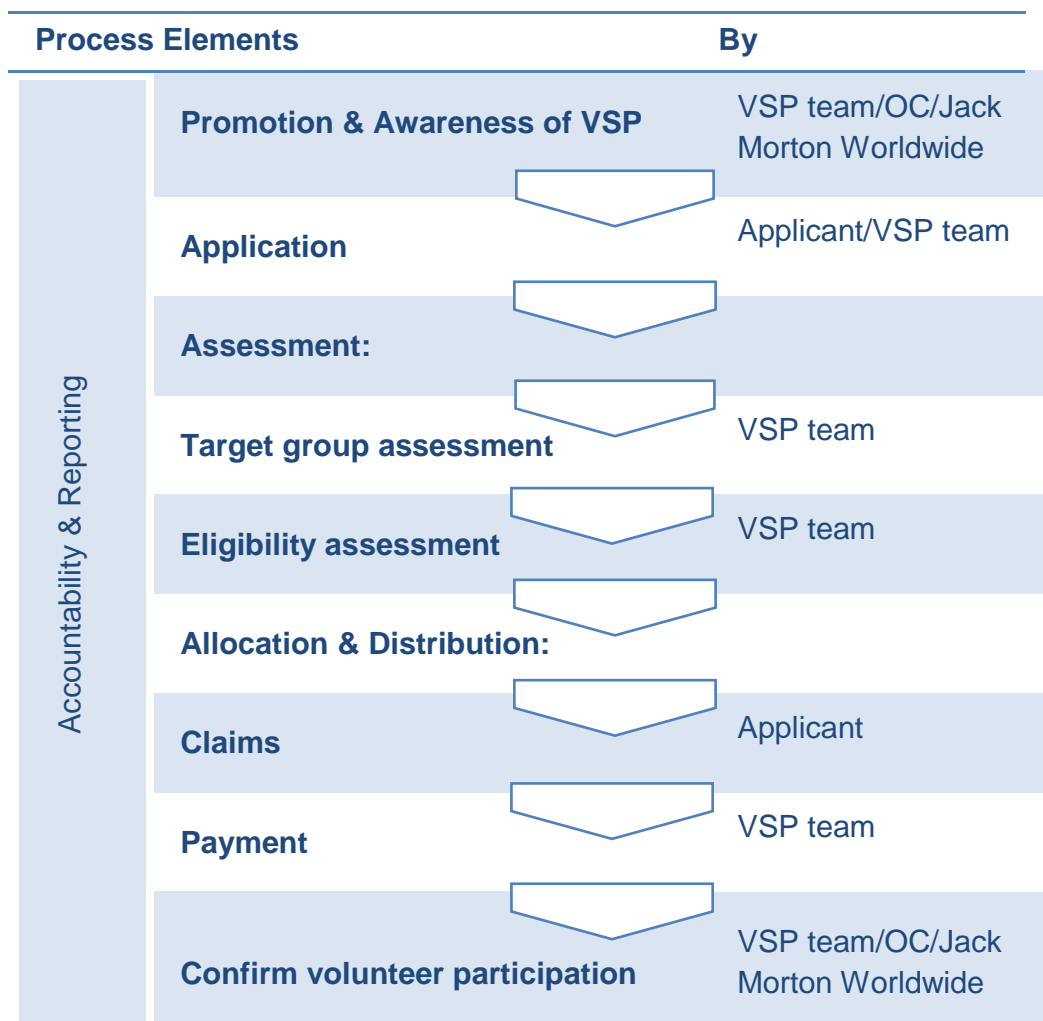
| Process Elements | By |
|---|---|
| Promotion & Awareness of VSP | VSP team/OC/Jack Morton Worldwide |
| Application | Applicant/VSP team |
| Assessment: | |
| Target group assessment | VSP team |
| Eligibility assessment | VSP team |
| Allocation & Distribution: | |
| Claims | Applicant |
| Payment | VSP team |
| Confirm volunteer participation | VSP team/OC/Jack Morton Worldwide |

Accountability & Reporting